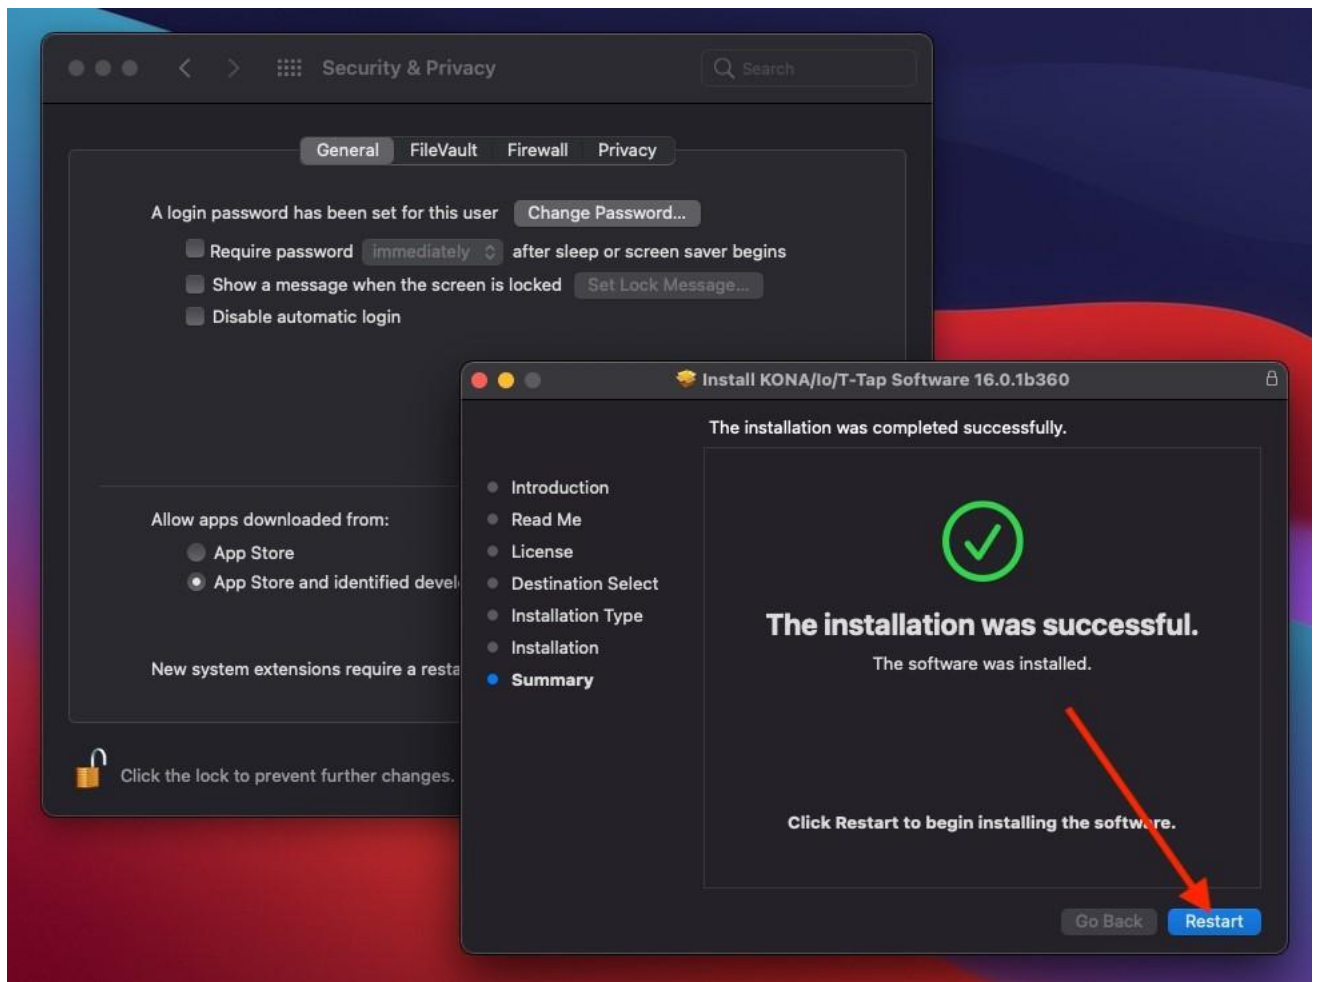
Security & Privacy

Search

General FileVault Firewall Privacy

A login password has been set for this user Change Password...

Require password immediately after sleep or screen saver begins

Show a message when the screen is locked Set Lock Message...

Disable automatic login

Allow apps downloaded from:

App Store

App Store and identified devel

New system extensions require a resta

Click the lock to prevent further changes.

Install KONA/Io/T-Tap Software 16.0.1b360

The installation was completed successfully.

Introduction
Read Me
License
Destination Select
Installation Type
Installation
Summary

The installation was successful.

The software was installed.

Click Restart to begin installing the softw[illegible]re.

Go Back Restart